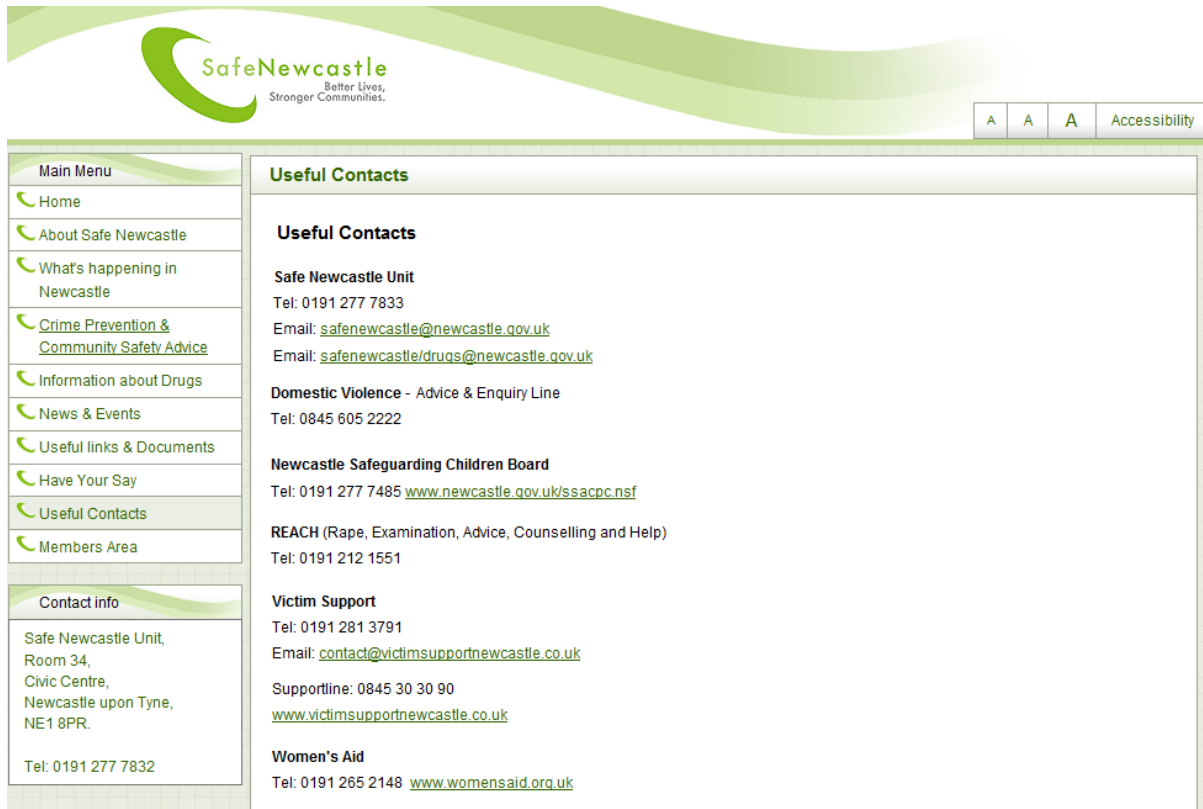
SafeNewcastle
Better Lives,
Stronger Communities.

A A A Accessibility

Main Menu
Home
About Safe Newcastle
What's happening in Newcastle
Crime Prevention & Community Safety Advice
Information about Drugs
News & Events
Useful links & Documents
Have Your Say
Useful Contacts
Members Area

Contact info
Safe Newcastle Unit,
Room 34,
Civic Centre,
Newcastle upon Tyne,
NE1 8PR.

Tel: 0191 277 7832

Useful Contacts

Useful Contacts

Safe Newcastle Unit
Tel: 0191 277 7833
Email: safenewcastle@newcastle.gov.uk
Email: safenewcastle/drugs@newcastle.gov.uk

Domestic Violence - Advice & Enquiry Line
Tel: 0845 605 2222

Newcastle Safeguarding Children Board
Tel: 0191 277 7485 www.newcastle.gov.uk/ssacpc.nsf

REACH (Rape, Examination, Advice, Counselling and Help)
Tel: 0191 212 1551

Victim Support
Tel: 0191 281 3791
Email: contact@victimsupportnewcastle.co.uk

Supportline: 0845 30 30 90
www.victimsupportnewcastle.co.uk

Women's Aid
Tel: 0191 265 2148 www.womensaid.org.uk